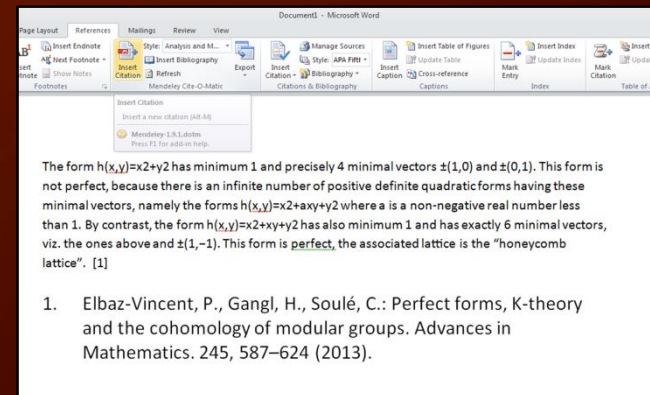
Document1 - Microsoft Word

Page Layout References Mailings Review View

Insert Endnote
Next Footnote
Show Notes
Footnotes

Insert Citation
Style: Analysis and M...
Insert Bibliography
Refresh
Mendeley Cite-O-Matic

Export

Manage Sources
Style: APA Fifth
Insert Citation
Bibliography
Citations & Bibliography

Insert Table of Figures
Update Table
Insert Caption
Cross-reference
Captions

Mark Entry
Insert Index
Update Index
Index

Mark Citation
Insert
Update
Table of

Insert Citation
Insert a new citation (Alt-M)
Mendeley-1.9.1.dotm
Press F1 for add-in help.

The form h(x,y)=x2+y2 has minimum 1 and precisely 4 minimal vectors ±(1,0) and ±(0,1). This form is not perfect, because there is an infinite number of positive definite quadratic forms having these minimal vectors, namely the forms h(x,y)=x2+axy+y2 where a is a non-negative real number less than 1. By contrast, the form h(x,y)=x2+xy+y2 has also minimum 1 and has exactly 6 minimal vectors, viz. the ones above and ±(1,−1). This form is perfect, the associated lattice is the "honeycomb lattice". [1]

1. Elbaz-Vincent, P., Gangl, H., Soulé, C.: Perfect forms, K-theory and the cohomology of modular groups. Advances in Mathematics. 245, 587–624 (2013).